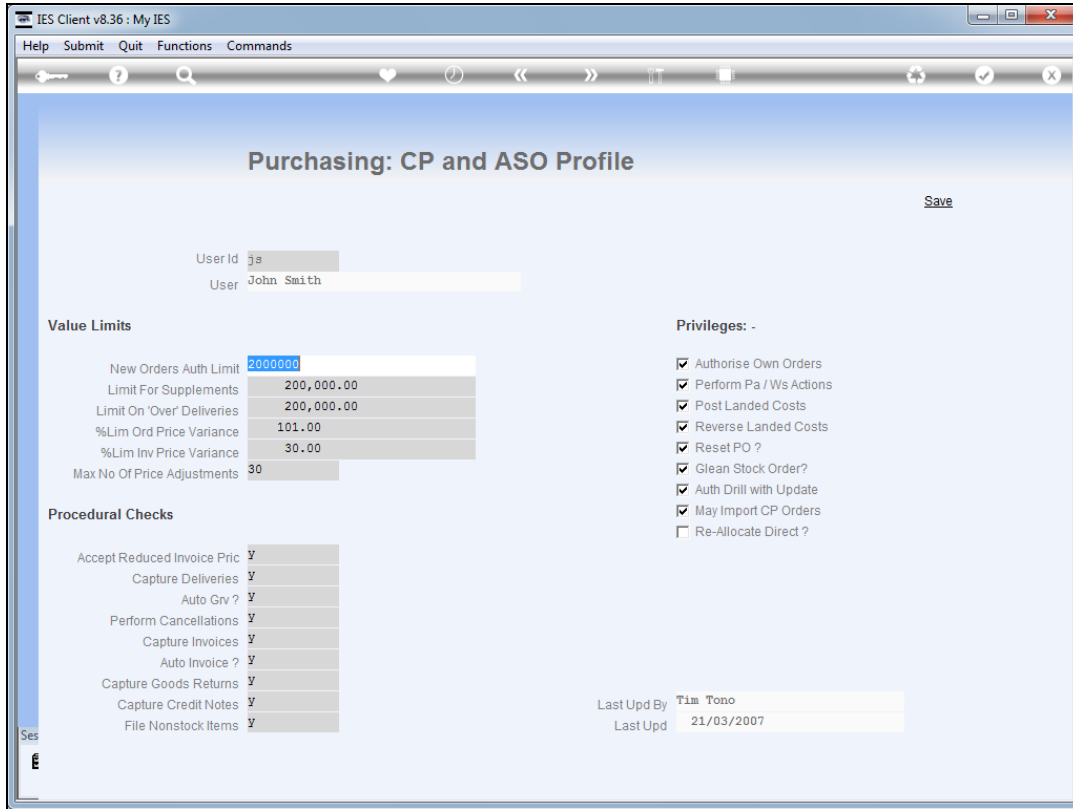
IES Client v8.36 : My IES

Help Submit Quit Functions Commands

Purchasing: CP and ASO Profile

Save

User Id js
User John Smith

Value Limits

New Orders Auth Limit 2000000
Limit For Supplements 200,000.00
Limit On 'Over' Deliveries 200,000.00
%Lim Ord Price Variance 101.00
%Lim Inv Price Variance 30.00
Max No Of Price Adjustments 30

Procedural Checks

Accept Reduced Invoice Pric Y
Capture Deliveries Y
Auto Grv ? Y
Perform Cancellations Y
Capture Invoices Y
Auto Invoice ? Y
Capture Goods Returns Y
Capture Credit Notes Y
File Nonstock Items Y

Privileges: -

Authorise Own Orders
Perform Pa / Ws Actions
Post Landed Costs
Reverse Landed Costs
Reset PO ?
Glean Stock Order?
Auth Drill with Update
May Import CP Orders
Re-Allocate Direct ?

Last Upd By Tim Tono
Last Upd 21/03/2007

Ses